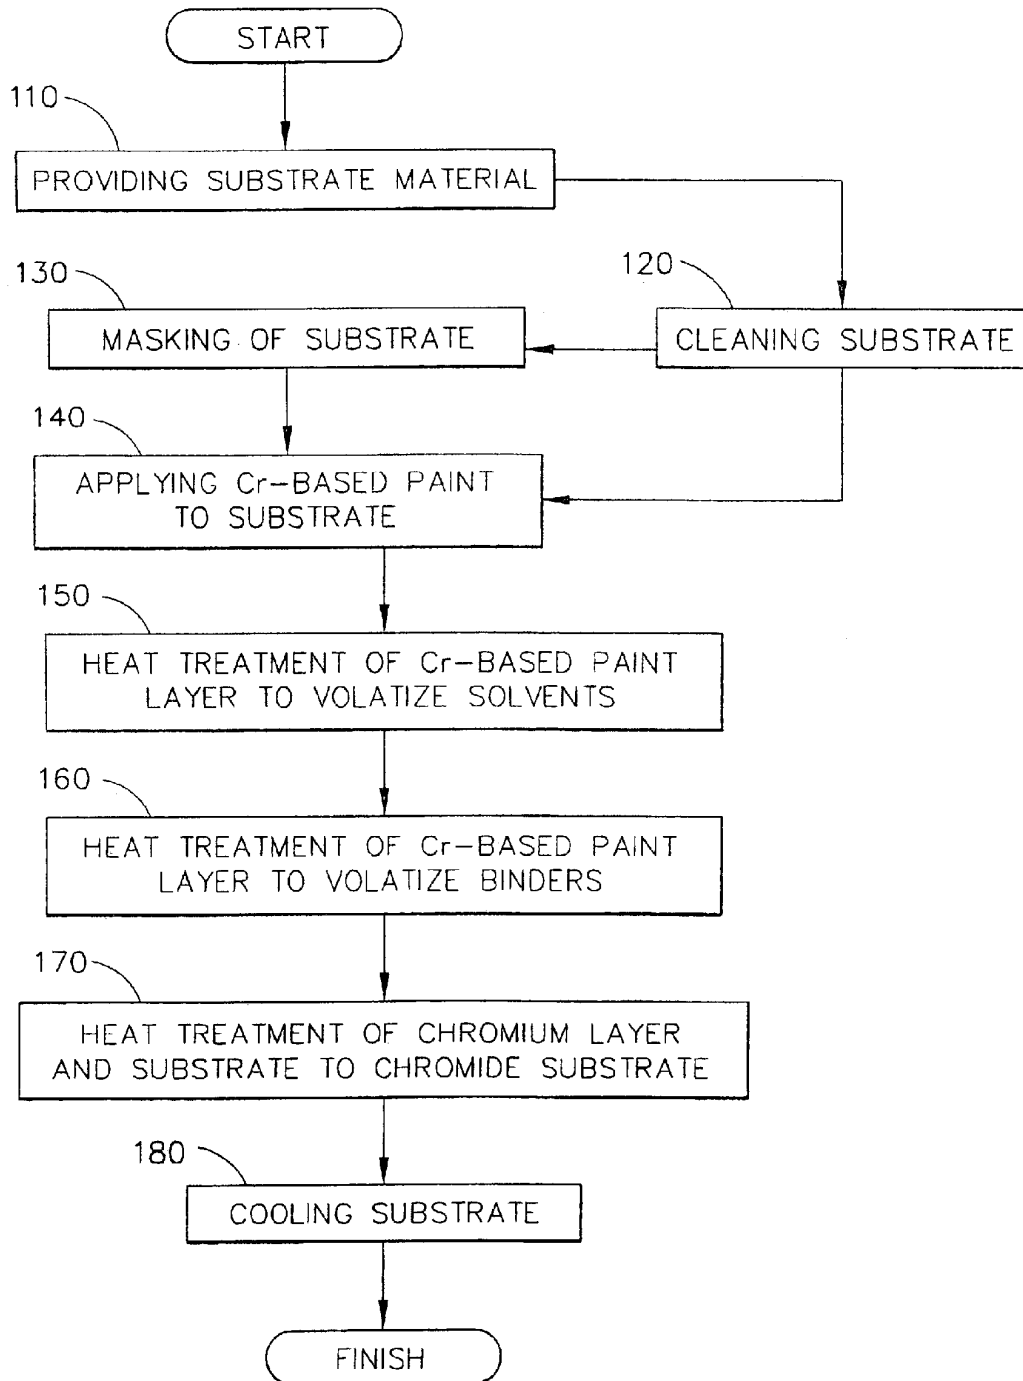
START

110

PROVIDING SUBSTRATE MATERIAL

130

120

MASKING OF SUBSTRATE

CLEANING SUBSTRATE

140

APPLYING Cr-BASED PAINT TO SUBSTRATE

150

HEAT TREATMENT OF Cr-BASED PAINT LAYER TO VOLATIZE SOLVENTS

160

HEAT TREATMENT OF Cr-BASED PAINT LAYER TO VOLATIZE BINDERS

170

HEAT TREATMENT OF CHROMIUM LAYER AND SUBSTRATE TO CHROMIDE SUBSTRATE

180

COOLING SUBSTRATE

FINISH